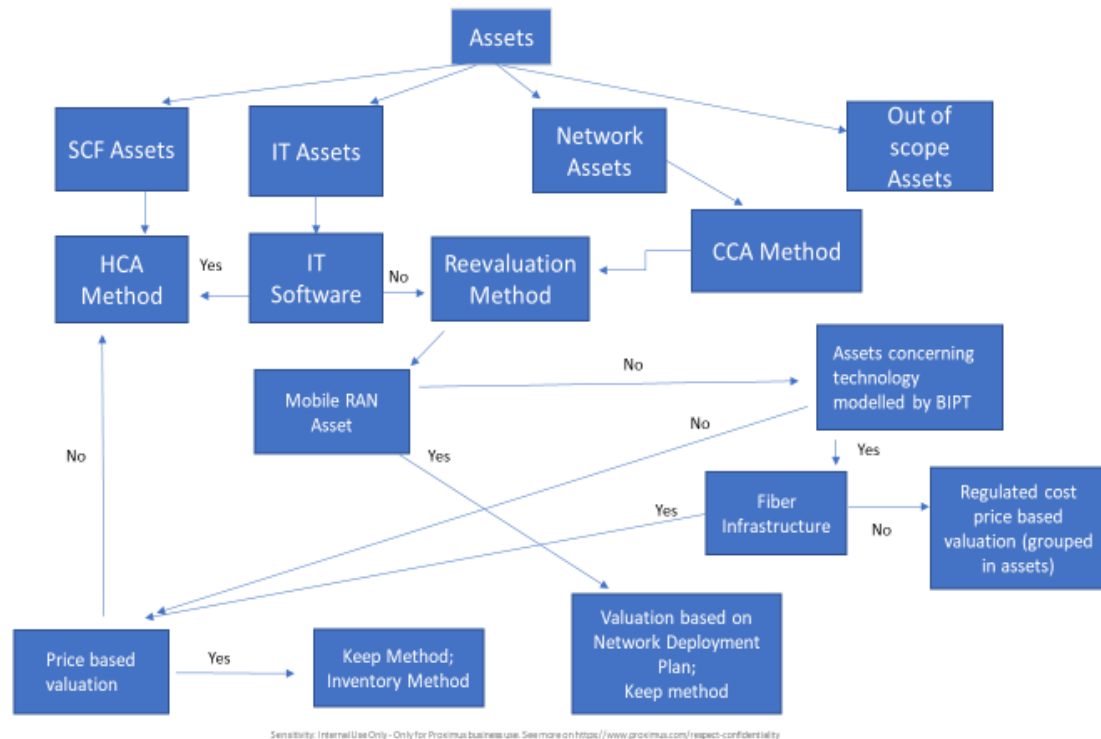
Assets

SCF Assets

IT Assets

Network Assets

Out of scope Assets

HCA Method

Yes

IT Software

No

Reevaluation Method

CCA Method

Mobile RAN Asset

No

Assets concerning technology modelled by BIPT

No

No

Yes

Yes

Fiber Infrastructure

Yes

No

Regulated cost price based valuation (grouped in assets)

Valuation based on Network Deployment Plan; Keep method

Price based valuation

Yes

Keep Method; Inventory Method

Sensitivity: Internal Use Only - Only for Proximus business use. See more on https://www.proximus.com/respect-confidentiality